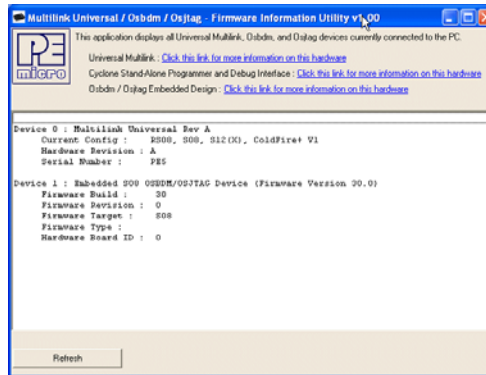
Multilink Universal / Osbdm / Osjtag - Firmware Information Utility v1.00

PE micro

This application displays all Universal Multilink, Osbdm, and Osjtag devices currently connected to the PC.

Universal Multilink : Click this link for more information on this hardware

Cyclone Stand-Alone Programmer and Debug Interface : Click this link for more information on this hardware

Osbdm / Osjtag Embedded Design : Click this link for more information on this hardware

Device 0 : Multilink Universal Rev A
Current Config : RS08, S08, S12(X), ColdFire+ V1
Hardware Revision : A
Serial Number : PE5

Device 1 : Embedded S08 OSBDM/OSJTAG Device (Firmware Version 30.0)
Firmware Build : 30
Firmware Revision : 0
Firmware Target : S08
Firmware Type :
Hardware Board ID : 0

Refresh